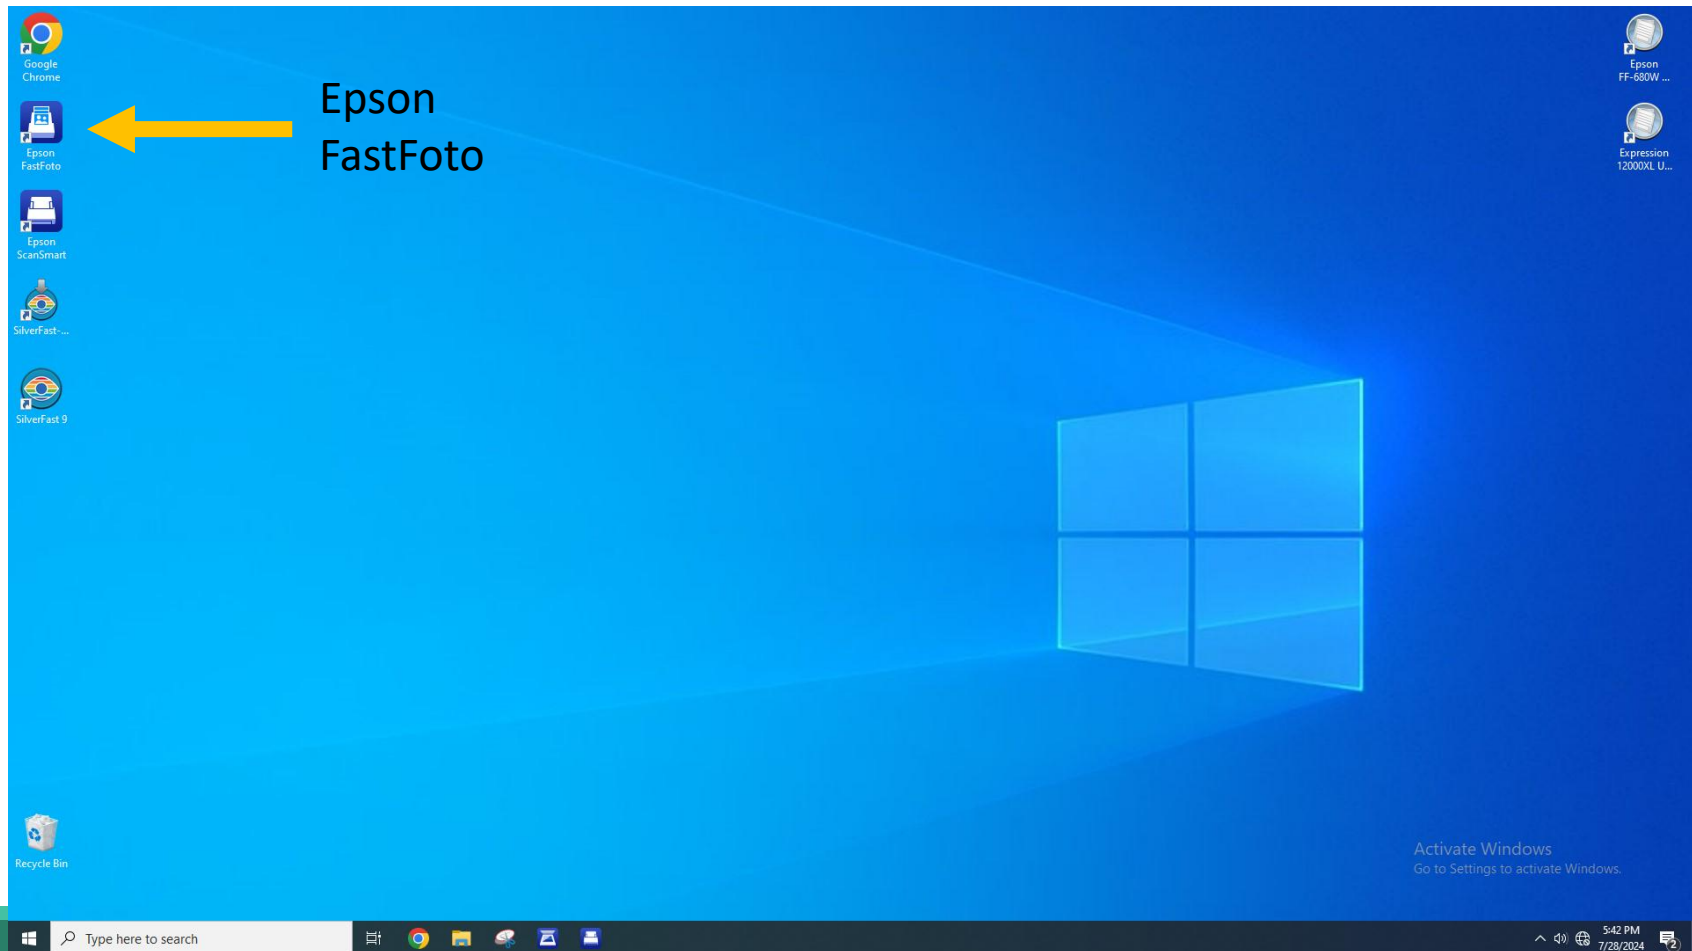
Google Chrome

Epson FastFoto

Epson ScanSmart

SilverFast-...

SilverFast 9

Recycle Bin

Epson FastFoto

Epson FF-680W ...

Expression 12000XL U...

Activate Windows
Go to Settings to activate Windows.

Type here to search

5:42 PM
7/28/2024

2